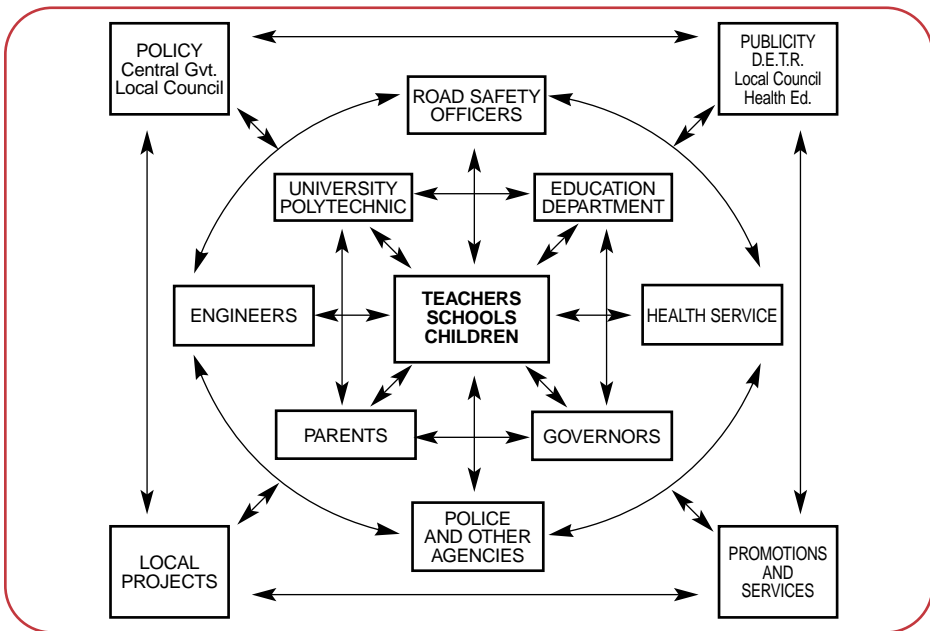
POLICY
Central Gvt.
Local Council

PUBLICITY
D.E.T.R.
Local Council
Health Ed.

ROAD SAFETY
OFFICERS

UNIVERSITY
POLYTECHNIC

EDUCATION
DEPARTMENT

ENGINEERS

TEACHERS
SCHOOLS
CHILDREN

HEALTH SERVICE

PARENTS

GOVERNORS

POLICE
AND OTHER
AGENCIES

LOCAL
PROJECTS

PROMOTIONS
AND
SERVICES